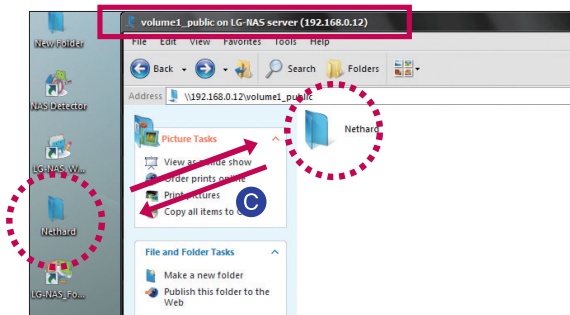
New Folder

NAS Detector

LG-NAS W...

Nethard

LG-NAS_Fo...

volume1_public on LG-NAS server (192.168.0.12)

File Edit View Favorites Tools Help

Back Search Folders

Address \\192.168.0.12\volume1_public

Picture Tasks

View as a slide show

Order prints online

Print pictures

Copy all items to C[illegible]

File and Folder Tasks

Make a new folder

Publish this folder to the Web

Nethard

C